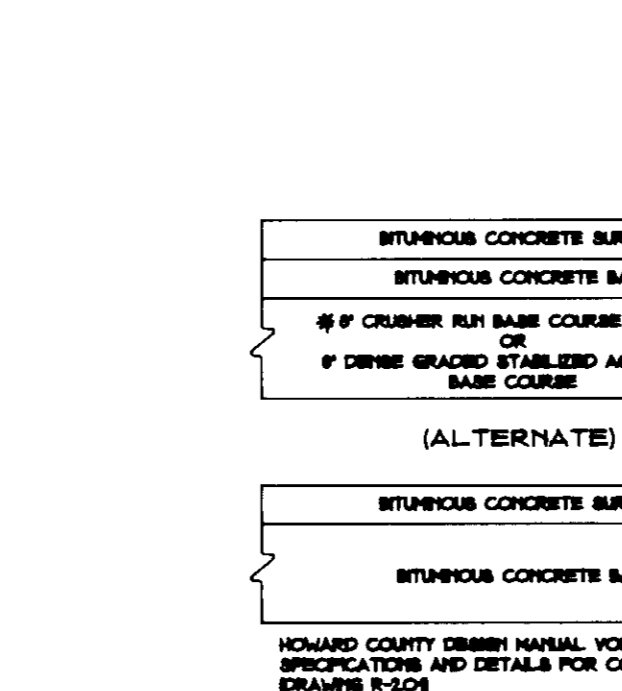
BITUMINOUS CONCRETE SUR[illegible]

BITUMINOUS CONCRETE BA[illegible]

# 8" CRUSHER RUN BASE COURSE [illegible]
OR
8" DENSE GRADED STABILIZED A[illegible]
BASE COURSE

(ALTERNATE)

BITUMINOUS CONCRETE SUR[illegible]

BITUMINOUS CONCRETE B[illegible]

HOWARD COUNTY DESIGN MANUAL VO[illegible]
SPECIFICATIONS AND DETAILS FOR CO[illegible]
DRAWING R-2.01